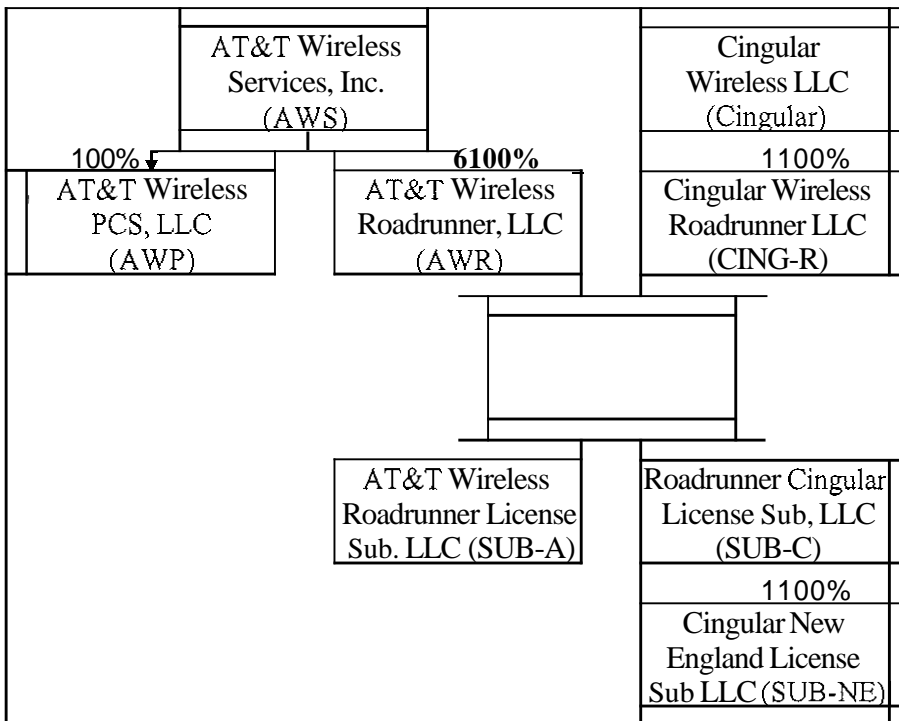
AT&T Wireless Services, Inc. (AWS)

Cingular Wireless LLC (Cingular)

100%

6100%

1100%

AT&T Wireless PCS, LLC (AWP)

AT&T Wireless Roadrunner, LLC (AWR)

Cingular Wireless Roadrunner LLC (CING-R)

AT&T Wireless Roadrunner License Sub. LLC (SUB-A)

Roadrunner Cingular License Sub, LLC (SUB-C)

1100%

Cingular New England License Sub LLC (SUB-NE)